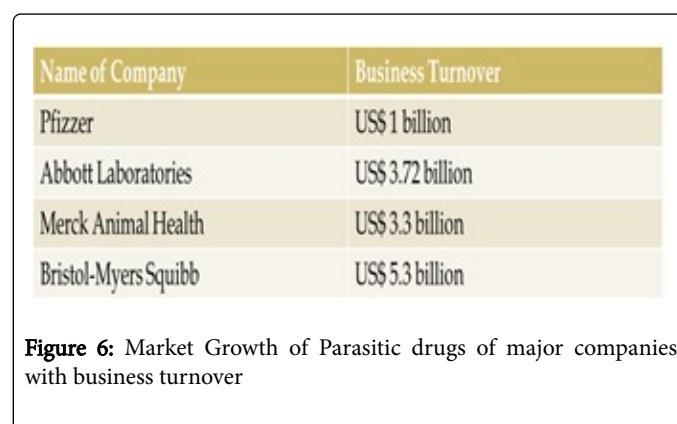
| Name of Company | Business Turnover |
|---|---|
| Pfizzer | US$ 1 billion |
| Abbott Laboratories | US$ 3.72 billion |
| Merck Animal Health | US$ 3.3 billion |
| Bristol-Myers Squibb | US$ 5.3 billion |

Figure 6: Market Growth of Parasitic drugs of major companies with business turnover